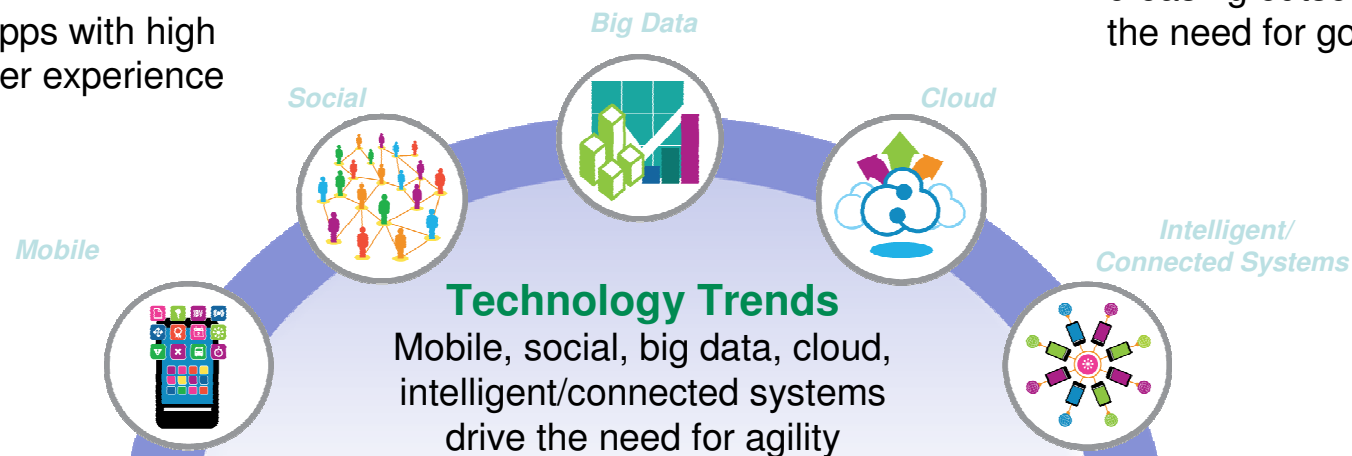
pps with high
er experience

Big Data

the need for go

Social

Cloud

Mobile

Intelligent/
Connected Systems

Technology Trends
Mobile, social, big data, cloud, intelligent/connected systems drive the need for agility